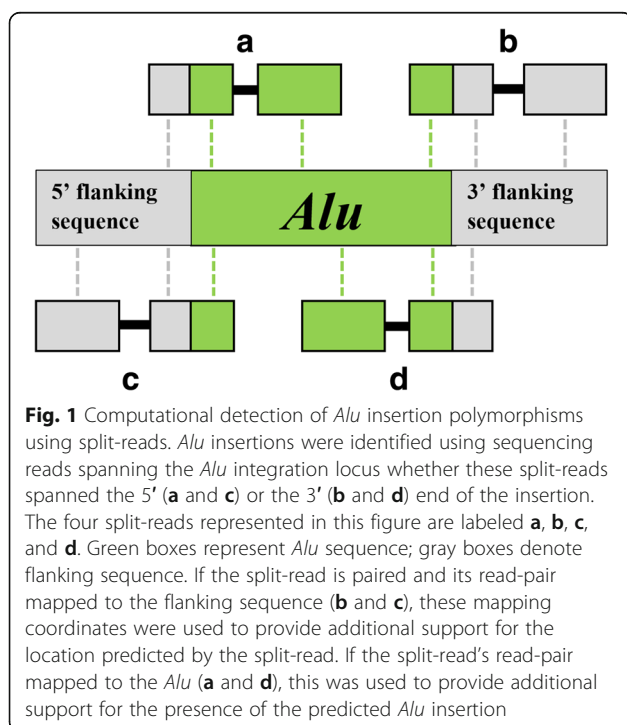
a

b

5' flanking sequence

Alu

3' flanking sequence

c

d

**Fig. 1** Computational detection of *Alu* insertion polymorphisms using split-reads. *Alu* insertions were identified using sequencing reads spanning the *Alu* integration locus whether these split-reads spanned the 5′ (**a** and **c**) or the 3′ (**b** and **d**) end of the insertion. The four split-reads represented in this figure are labeled **a**, **b**, **c**, and **d**. Green boxes represent *Alu* sequence; gray boxes denote flanking sequence. If the split-read is paired and its read-pair mapped to the flanking sequence (**b** and **c**), these mapping coordinates were used to provide additional support for the location predicted by the split-read. If the split-read's read-pair mapped to the *Alu* (**a** and **d**), this was used to provide additional support for the presence of the predicted *Alu* insertion